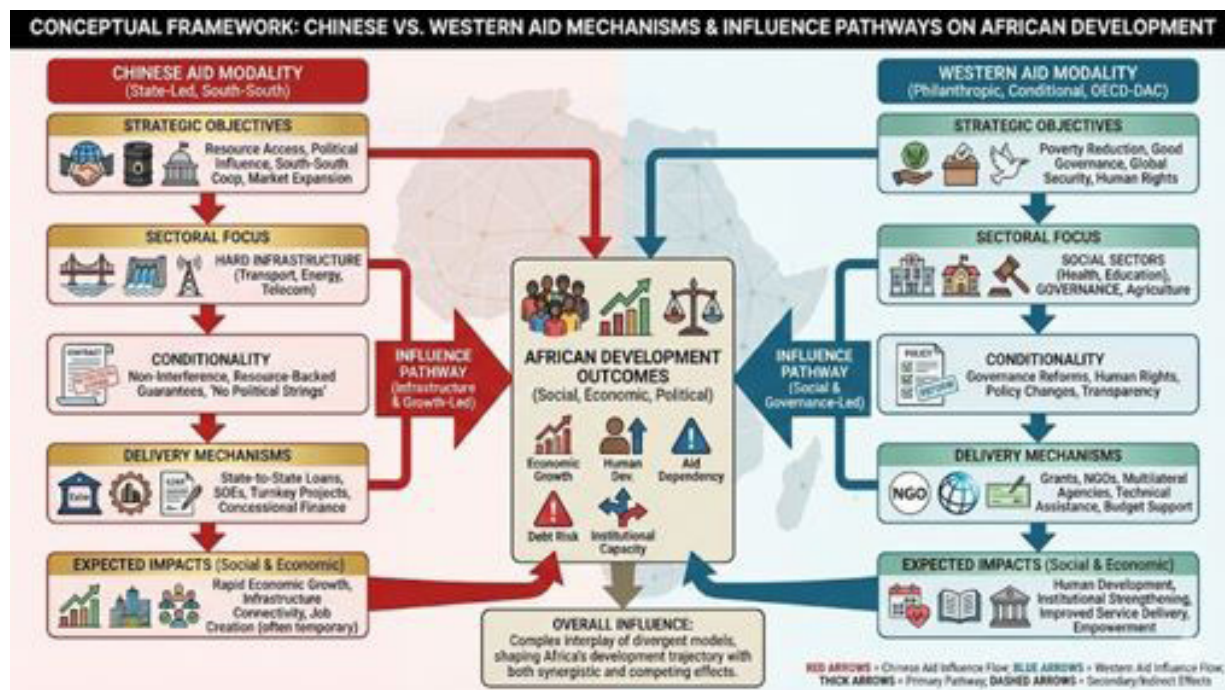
CONCEPTUAL FRAMEWORK: CHINESE VS. WESTERN AID MECHANISMS & INFLUENCE PATHWAYS ON AFRICAN DEVELOPMENT

CHINESE AID MODALITY
(State-Led, South-South)

STRATEGIC OBJECTIVES
Resource Access, Political Influence, South-South Coop, Market Expansion

SECTORAL FOCUS
HARD INFRASTRUCTURE (Transport, Energy, Telecom)

CONDITIONALITY
Non-Interference, Resource-Backed Guarantees, 'No Political Strings'

DELIVERY MECHANISMS
State-to-State Loans, SOEs, Turnkey Projects, Concessional Finance

EXPECTED IMPACTS (Social & Economic)
Rapid Economic Growth, Infrastructure Connectivity, Job Creation (often temporary)

INFLUENCE PATHWAY
(Infrastructure & Growth-Led)

AFRICAN DEVELOPMENT OUTCOMES
(Social, Economic, Political)

Economic Growth
Human Dev
Aid Dependency
Debt Risk
Institutional Capacity

INFLUENCE PATHWAY
(Social & Governance-Led)

WESTERN AID MODALITY
(Philanthropic, Conditional, OECD-DAC)

STRATEGIC OBJECTIVES
Poverty Reduction, Good Governance, Global Security, Human Rights

SECTORAL FOCUS
SOCIAL SECTORS (Health, Education), GOVERNANCE, Agriculture

CONDITIONALITY
Governance Reforms, Human Rights, Policy Changes, Transparency

DELIVERY MECHANISMS
NGO
Grants, NGOs, Multilateral Agencies, Technical Assistance, Budget Support

EXPECTED IMPACTS (Social & Economic)
Human Development, Institutional Strengthening, Improved Service Delivery, Empowerment

OVERALL INFLUENCE:
Complex interplay of divergent models, shaping Africa's development trajectory with both synergistic and competing effects.

RED ARROWS = Chinese Aid Influence Flow; BLUE ARROWS = Western Aid Influence Flow;
THICK ARROWS = Primary Pathway; DASHED ARROWS = Secondary/Indirect Effects